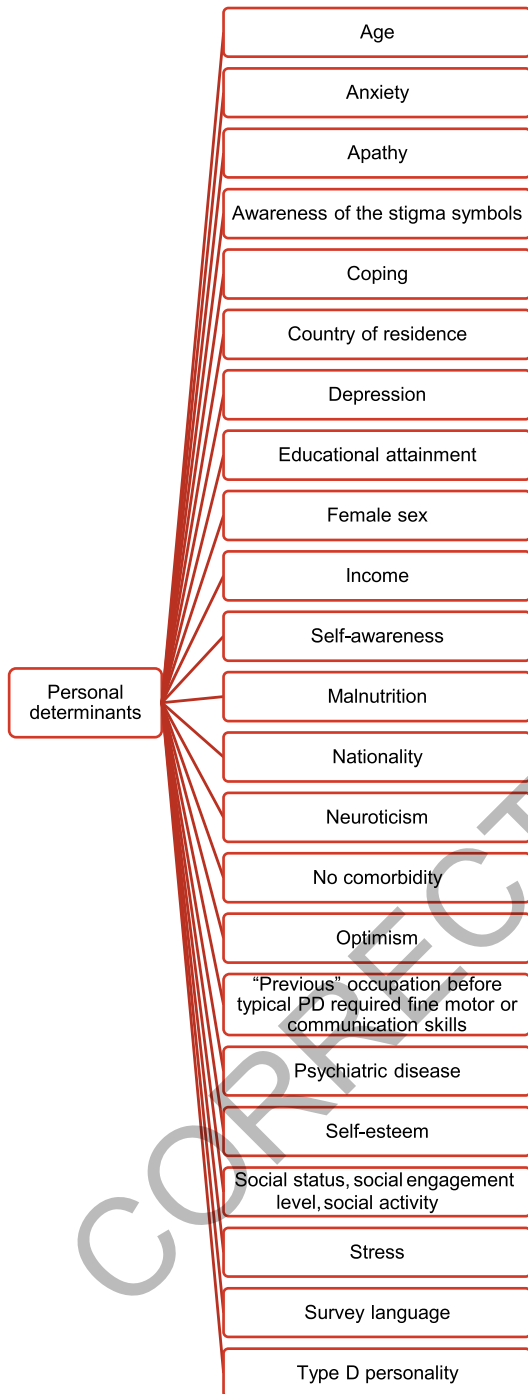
Personal determinants

Age

Anxiety

Apathy

Awareness of the stigma symbols

Coping

Country of residence

Depression

Educational attainment

Female sex

Income

Self-awareness

Malnutrition

Nationality

Neuroticism

No comorbidity

Optimism

"Previous" occupation before typical PD required fine motor or communication skills

Psychiatric disease

Self-esteem

Social status, social engagement level, social activity

Stress

Survey language

Type D personality

CORRECT